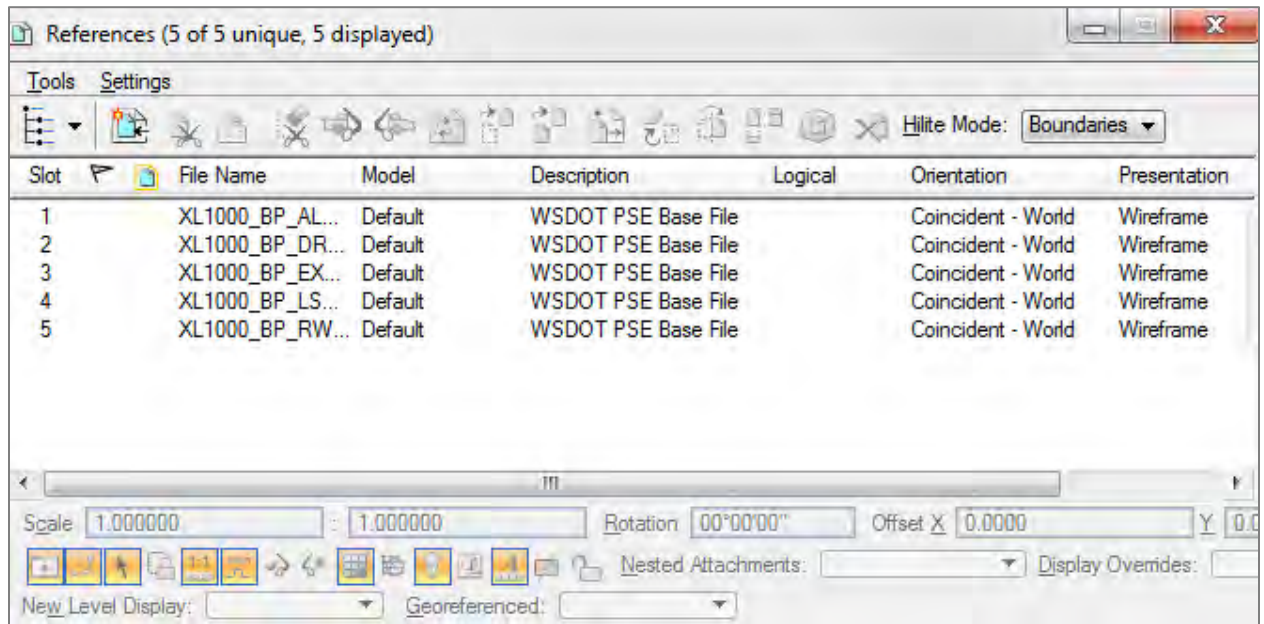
References (5 of 5 unique, 5 displayed)

Tools Settings

Hilite Mode: Boundaries

| Slot | File Name | Model | Description | Logical | Orientation | Presentation |
|---|---|---|---|---|---|---|
| 1 | XL1000_BP_AL... | Default | WSDOT PSE Base File | | Coincident - World | Wireframe |
| 2 | XL1000_BP_DR... | Default | WSDOT PSE Base File | | Coincident - World | Wireframe |
| 3 | XL1000_BP_EX... | Default | WSDOT PSE Base File | | Coincident - World | Wireframe |
| 4 | XL1000_BP_LS... | Default | WSDOT PSE Base File | | Coincident - World | Wireframe |
| 5 | XL1000_BP_RW... | Default | WSDOT PSE Base File | | Coincident - World | Wireframe |

Scale 1.000000 : 1.000000 Rotation 00°00'00" Offset X 0.0000 Y 0.0

Nested Attachments: Display Overrides:

New Level Display: Georeferenced: